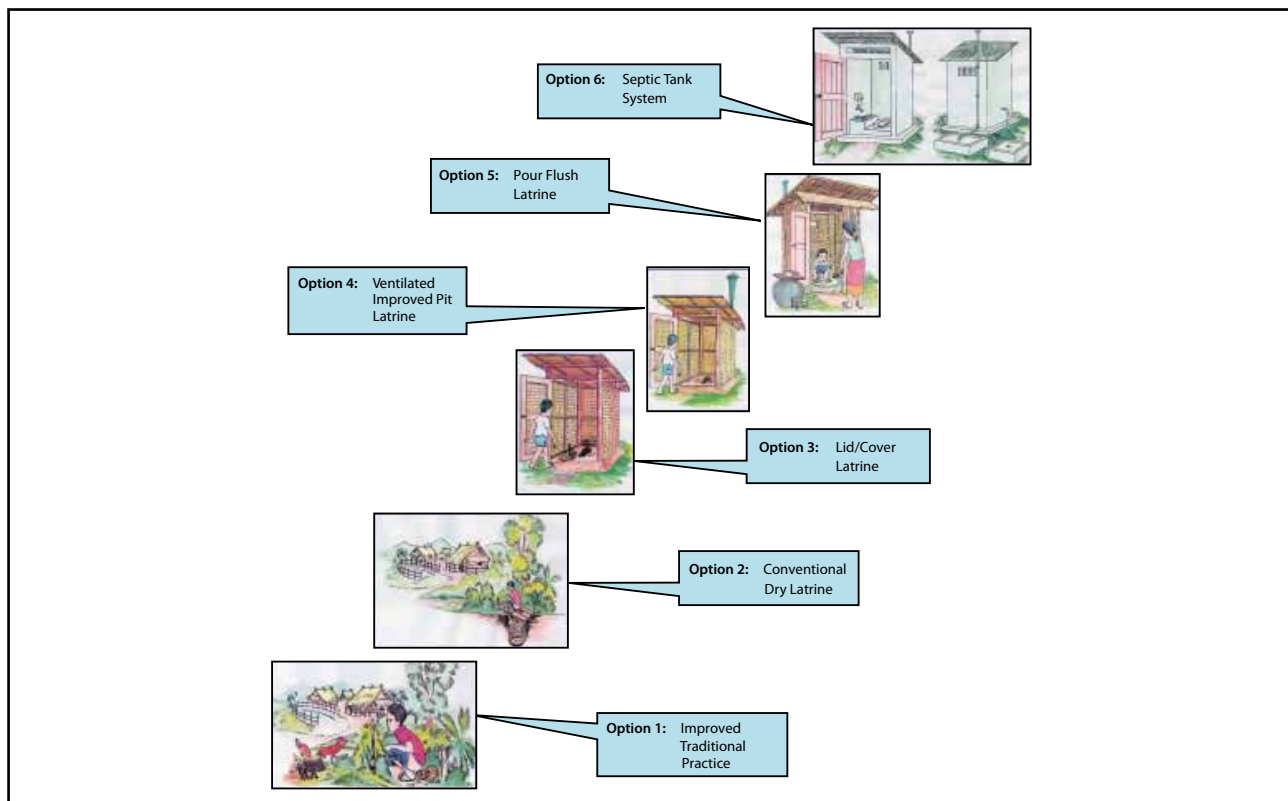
**Option 6:** Septic Tank System

**Option 5:** Pour Flush Latrine

**Option 4:** Ventilated Improved Pit Latrine

**Option 3:** Lid/Cover Latrine

**Option 2:** Conventional Dry Latrine

**Option 1:** Improved Traditional Practice